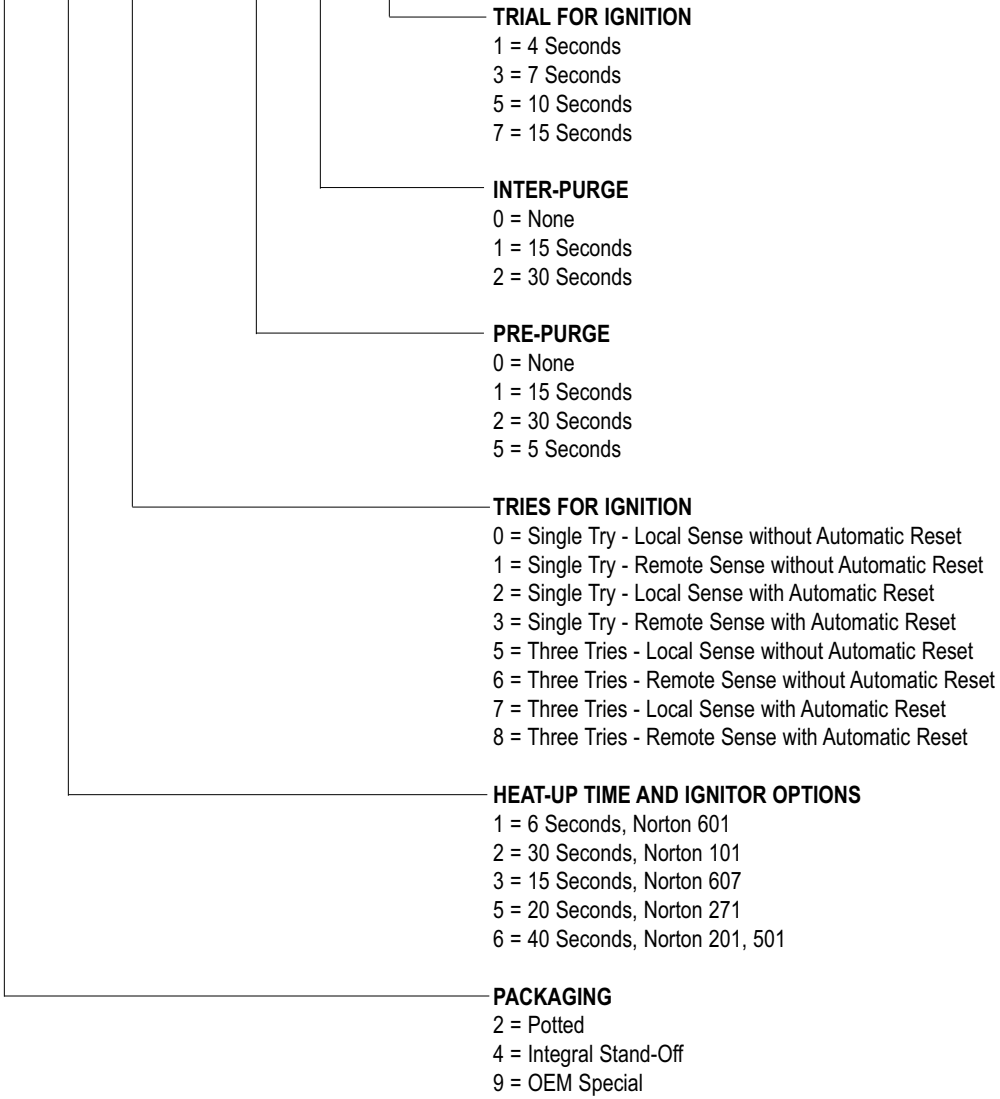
TRIAL FOR IGNITION
1 = 4 Seconds
3 = 7 Seconds
5 = 10 Seconds
7 = 15 Seconds

INTER-PURGE
0 = None
1 = 15 Seconds
2 = 30 Seconds

PRE-PURGE
0 = None
1 = 15 Seconds
2 = 30 Seconds
5 = 5 Seconds

TRIES FOR IGNITION
0 = Single Try - Local Sense without Automatic Reset
1 = Single Try - Remote Sense without Automatic Reset
2 = Single Try - Local Sense with Automatic Reset
3 = Single Try - Remote Sense with Automatic Reset
5 = Three Tries - Local Sense without Automatic Reset
6 = Three Tries - Remote Sense without Automatic Reset
7 = Three Tries - Local Sense with Automatic Reset
8 = Three Tries - Remote Sense with Automatic Reset

HEAT-UP TIME AND IGNITOR OPTIONS
1 = 6 Seconds, Norton 601
2 = 30 Seconds, Norton 101
3 = 15 Seconds, Norton 607
5 = 20 Seconds, Norton 271
6 = 40 Seconds, Norton 201, 501

PACKAGING
2 = Potted
4 = Integral Stand-Off
9 = OEM Special